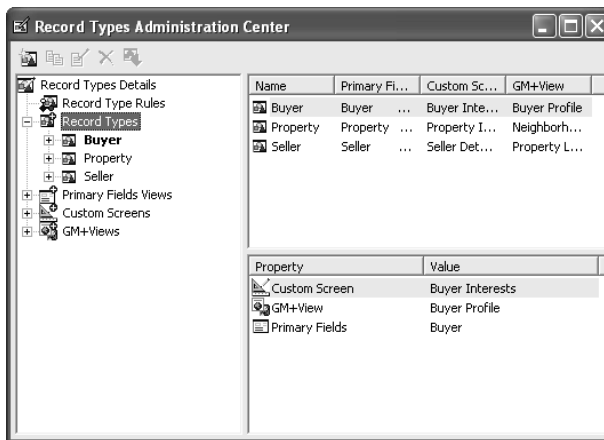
Record Types Administration Center

Record Types Details
Record Type Rules
Record Types
Buyer
Property
Seller
Primary Fields Views
Custom Screens
GM+Views

| Name | Primary Fi... | Custom Sc... | GM+View |
|---|---|---|---|
| Buyer | Buyer ... | Buyer Inte... | Buyer Profile |
| Property | Property ... | Property I... | Neighborh... |
| Seller | Seller ... | Seller Det... | Property L... |

| Property | Value |
|---|---|
| Custom Screen | Buyer Interests |
| GM+View | Buyer Profile |
| Primary Fields | Buyer |